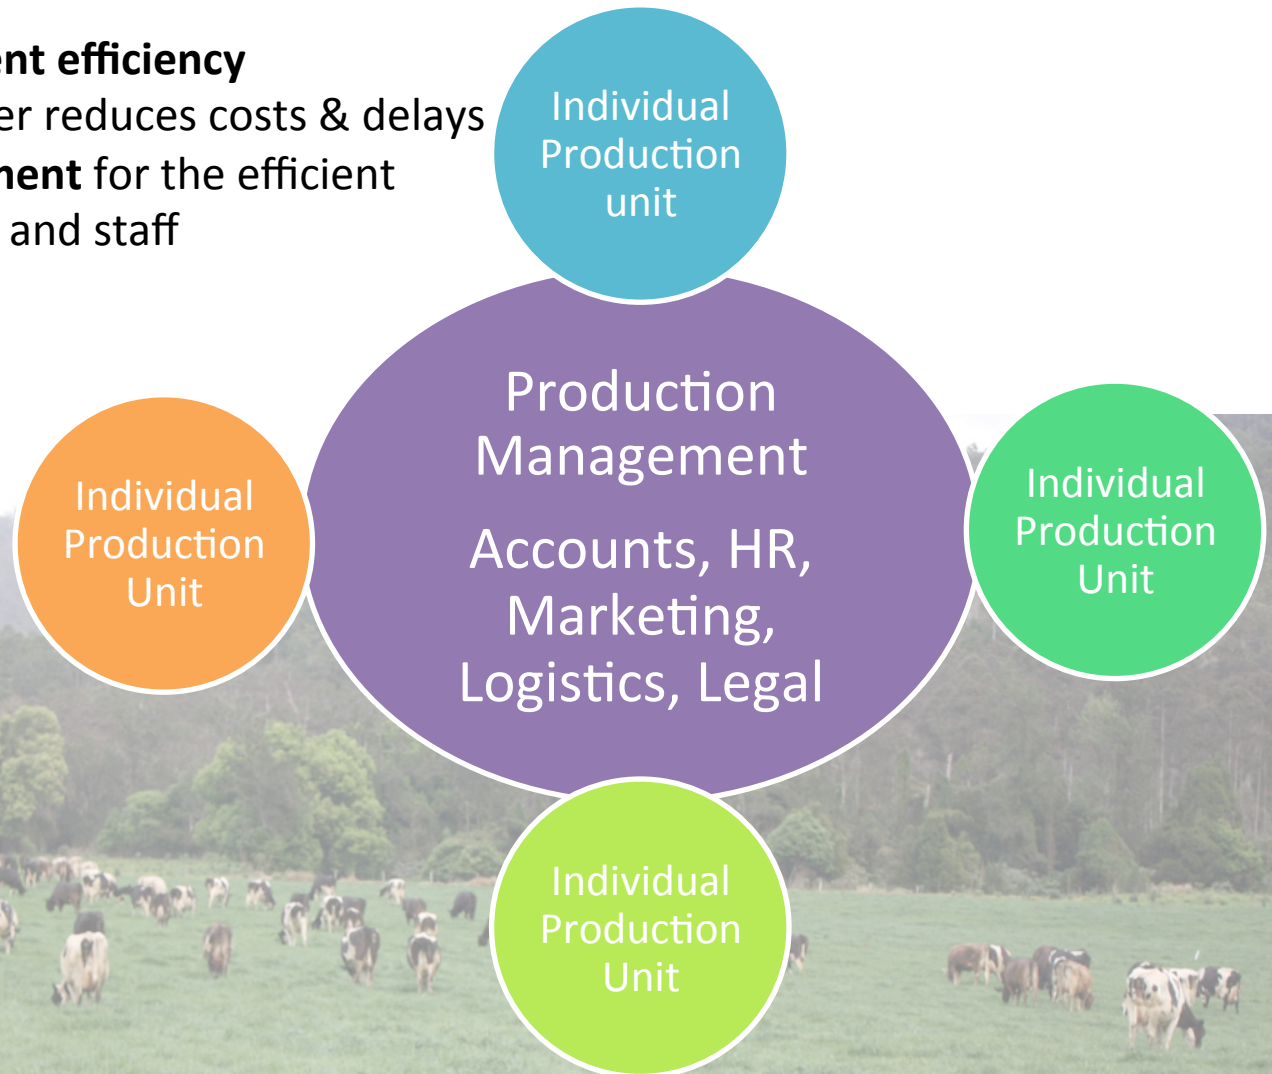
nt efficiency
er reduces costs & delays
nent for the efficient
and staff

Individual Production unit

Production Management

Accounts, HR, Marketing, Logistics, Legal

Individual Production Unit

Individual Production Unit

Individual Production Unit